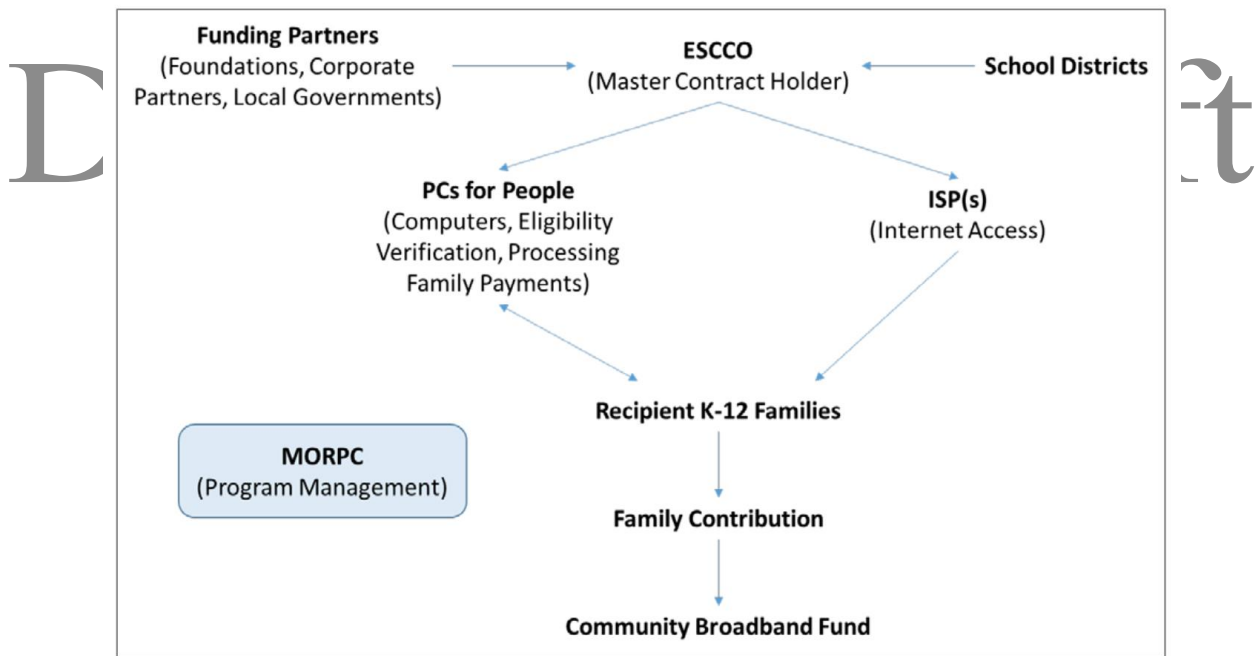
Funding Partners
(Foundations, Corporate Partners, Local Governments)

ESCCO
(Master Contract Holder)

School Districts

PCs for People
(Computers, Eligibility Verification, Processing Family Payments)

ISP(s)
(Internet Access)

Recipient K-12 Families

MORPC
(Program Management)

Family Contribution

Community Broadband Fund

D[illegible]ft